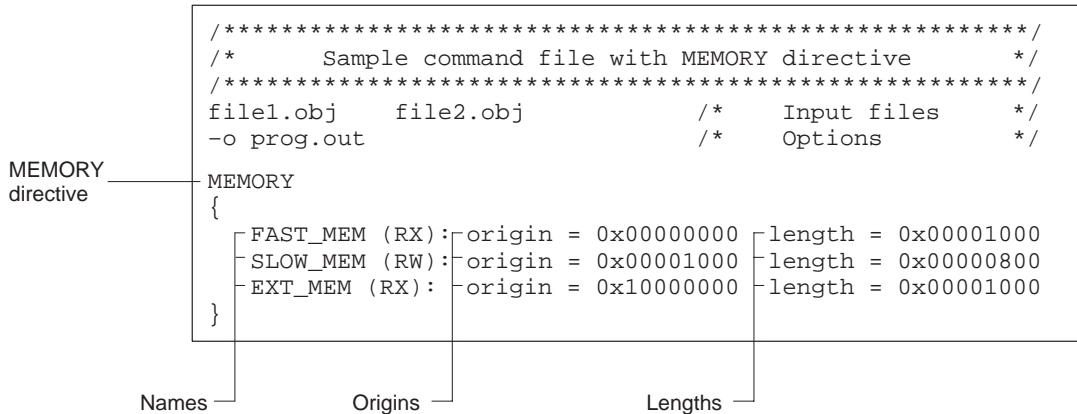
/*****************************************************/
/*      Sample command file with MEMORY directive      */
/*****************************************************/
file1.obj    file2.obj              /*    Input files      */
–o prog.out                         /*    Options          */

MEMORY directive

MEMORY
{
FAST_MEM (RX): origin = 0x00000000  length = 0x00001000
SLOW_MEM (RW): origin = 0x00001000  length = 0x00000800
EXT_MEM (RX):  origin = 0x10000000  length = 0x00001000
}

Names

Origins

Lengths